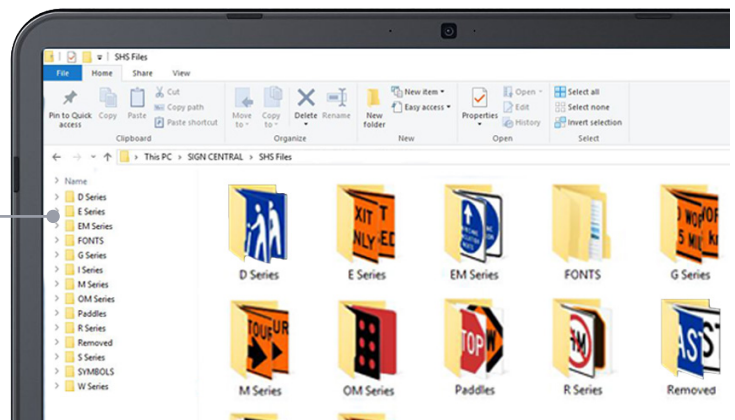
SHS Files

File
Home
Share
View

Pin to Quick access
Copy
Paste
Cut
Copy path
Paste shortcut
Clipboard

Move to
Copy to
Delete
Rename
Organize

New folder
New item
Easy access
New

Properties
Open
Edit
History
Open

Select all
Select none
Invert selection
Select

This PC › SIGN CENTRAL › SHS Files

Name
D Series
E Series
EM Series
FONTS
G Series
I Series
M Series
OM Series
Paddles
R Series
Removed
S Series
SYMBOLS
W Series

D Series
E Series
EM Series
FONTS
G Series
M Series
OM Series
Paddles
R Series
Removed